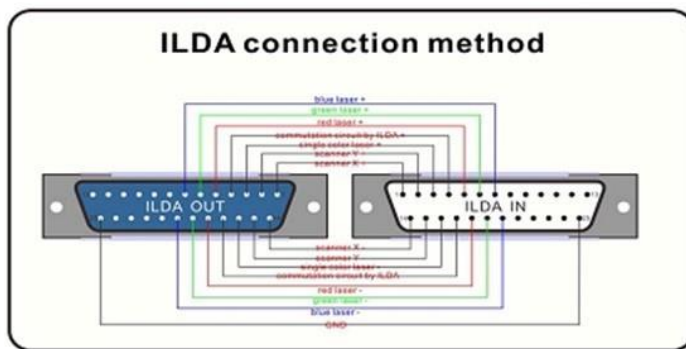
ILDA connection method

blue laser +
green laser +
red laser +
commutation circuit by ILDA +
single color laser +
scanner Y +
scanner X +

ILDA OUT

ILDA IN

1
13
14
25

scanner X -
scanner Y -
single color laser -
commutation circuit by ILDA
red laser -
green laser -
blue laser -
GND